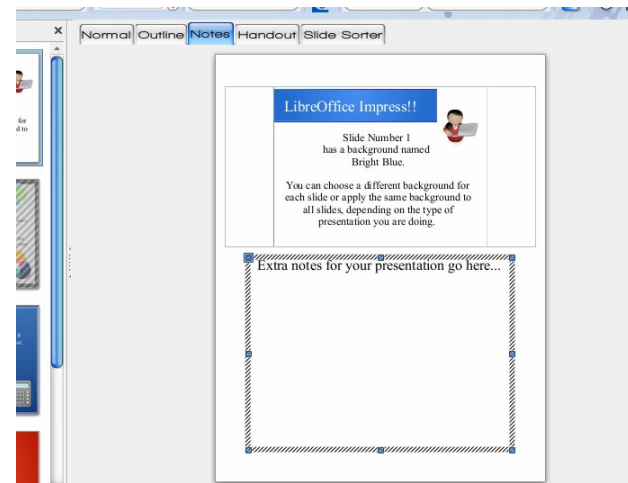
Normal Outline Notes Handout Slide Sorter

LibreOffice Impress!!

Slide Number 1 has a background named Bright Blue.

You can choose a different background for each slide or apply the same background to all slides, depending on the type of presentation you are doing.

Extra notes for your presentation go here...